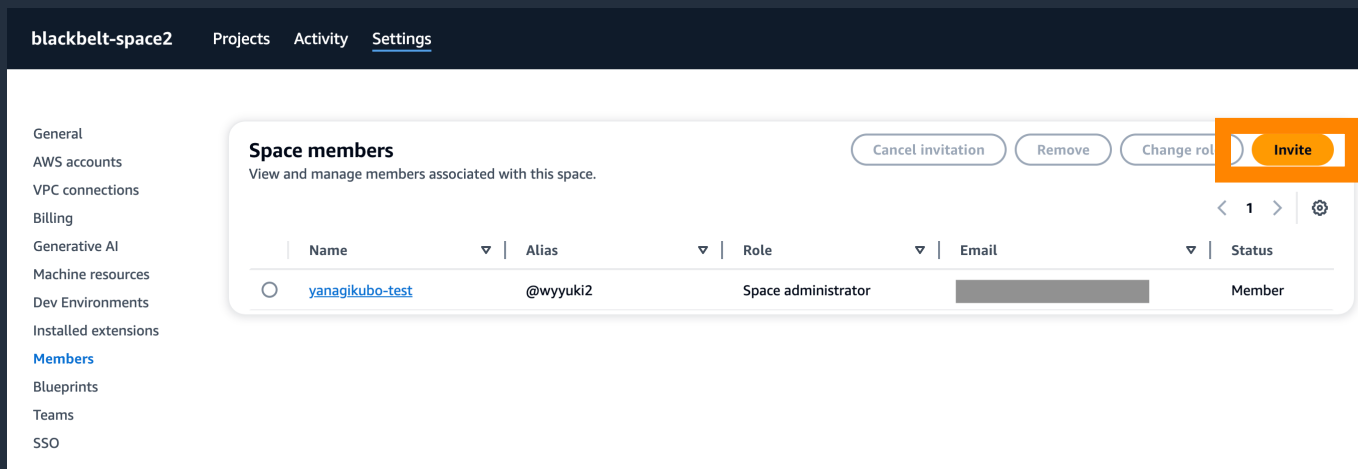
blackbelt-space2 Projects Activity Settings

General
AWS accounts
VPC connections
Billing
Generative AI
Machine resources
Dev Environments
Installed extensions
Members
Blueprints
Teams
SSO

Space members
View and manage members associated with this space.

Cancel invitation Remove Change rol Invite

1

| Name | Alias | Role | Email | Status |
|---|---|---|---|---|
| yanagikubo-test | @wyyuki2 | Space administrator | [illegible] | Member |